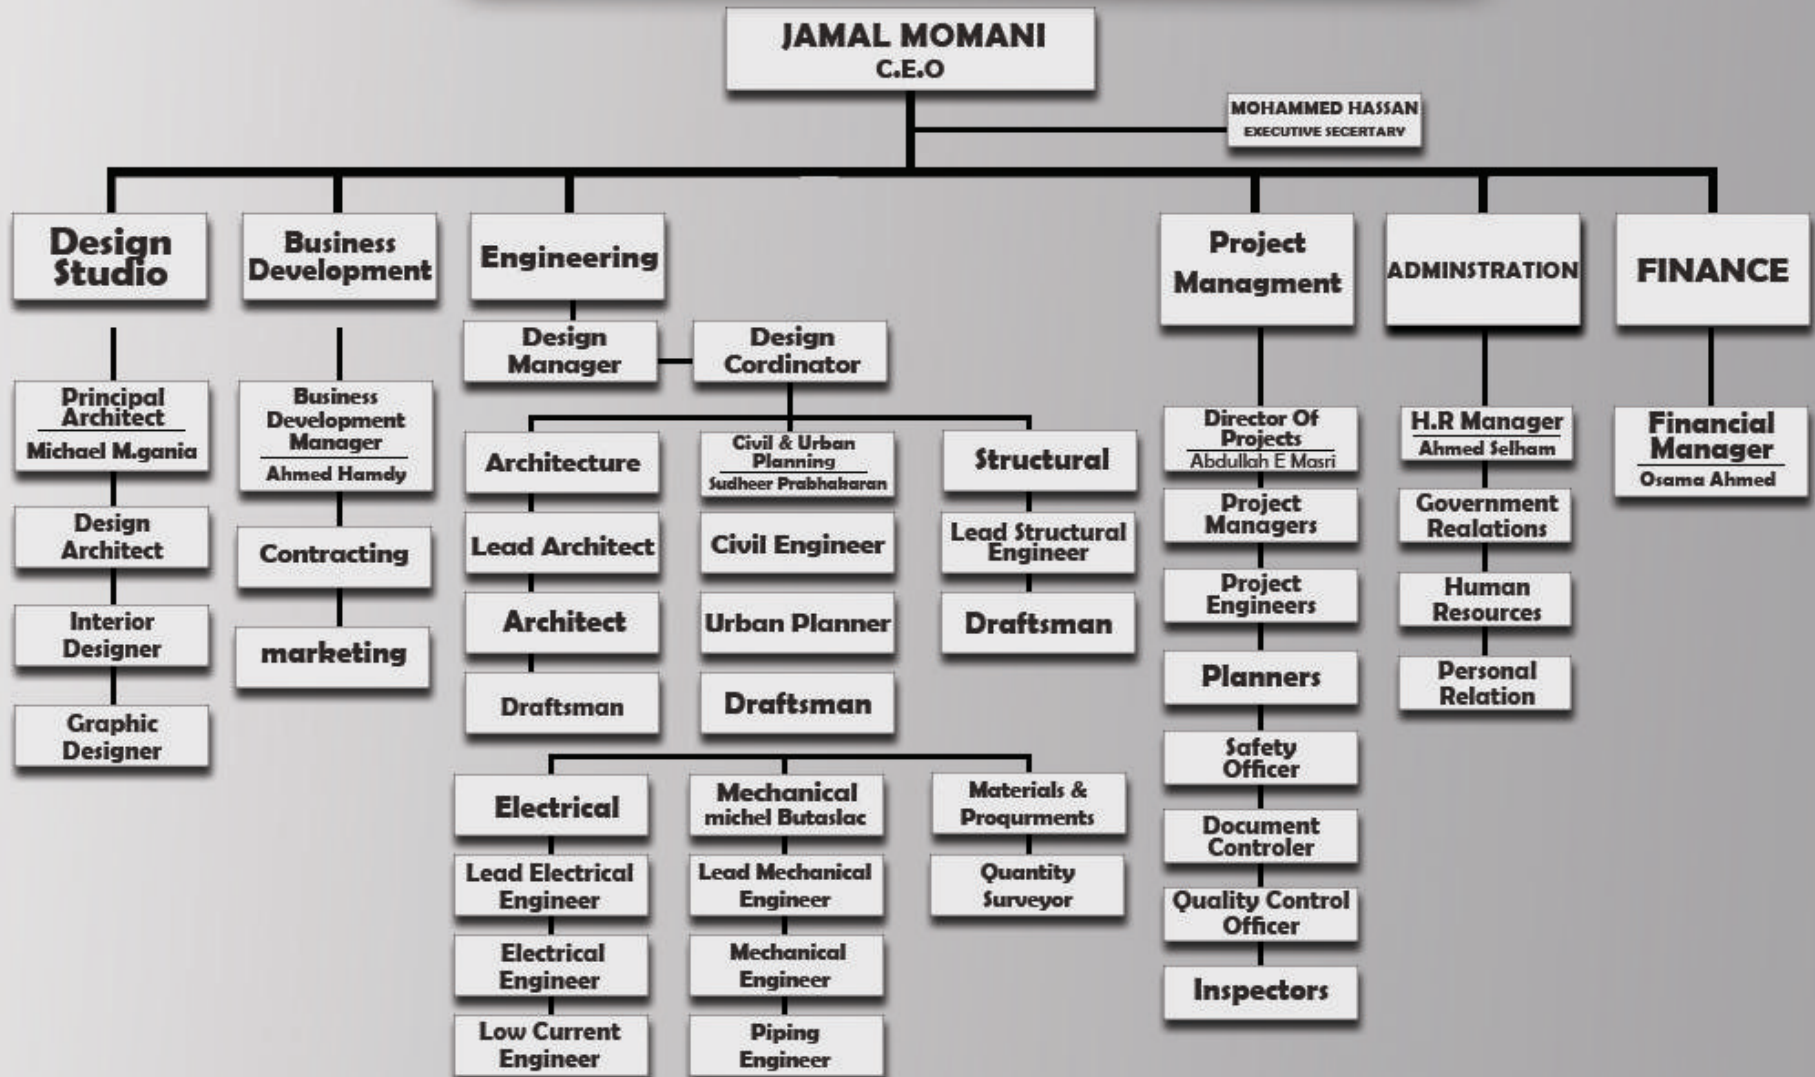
JAMAL MOMANI
C.E.O

MOHAMMED HASSAN
EXECUTIVE SECERTARY

Design Studio

Principal Architect
Michael M.gania

Design Architect

Interior Designer

Graphic Designer

Business Development

Business Development Manager
Ahmed Hamdy

Contracting

marketing

Engineering

Design Manager

Design Cordinator

Architecture

Lead Architect

Architect

Draftsman

Civil & Urban Planning
Sudheer Prabhakaran

Civil Engineer

Urban Planner

Draftsman

Structural

Lead Structural Engineer

Draftsman

Electrical

Lead Electrical Engineer

Electrical Engineer

Low Current Engineer

Mechanical
michel Butaslac

Lead Mechanical Engineer

Mechanical Engineer

Piping Engineer

Materials & Proqurments

Quantity Surveyor

Project Managment

Director Of Projects
Abdullah E Masri

Project Managers

Project Engineers

Planners

Safety Officer

Document Controler

Quality Control Officer

Inspectors

ADMINSTRATION

H.R Manager
Ahmed Selham

Government Realations

Human Resources

Personal Relation

FINANCE

Financial Manager
Osama Ahmed